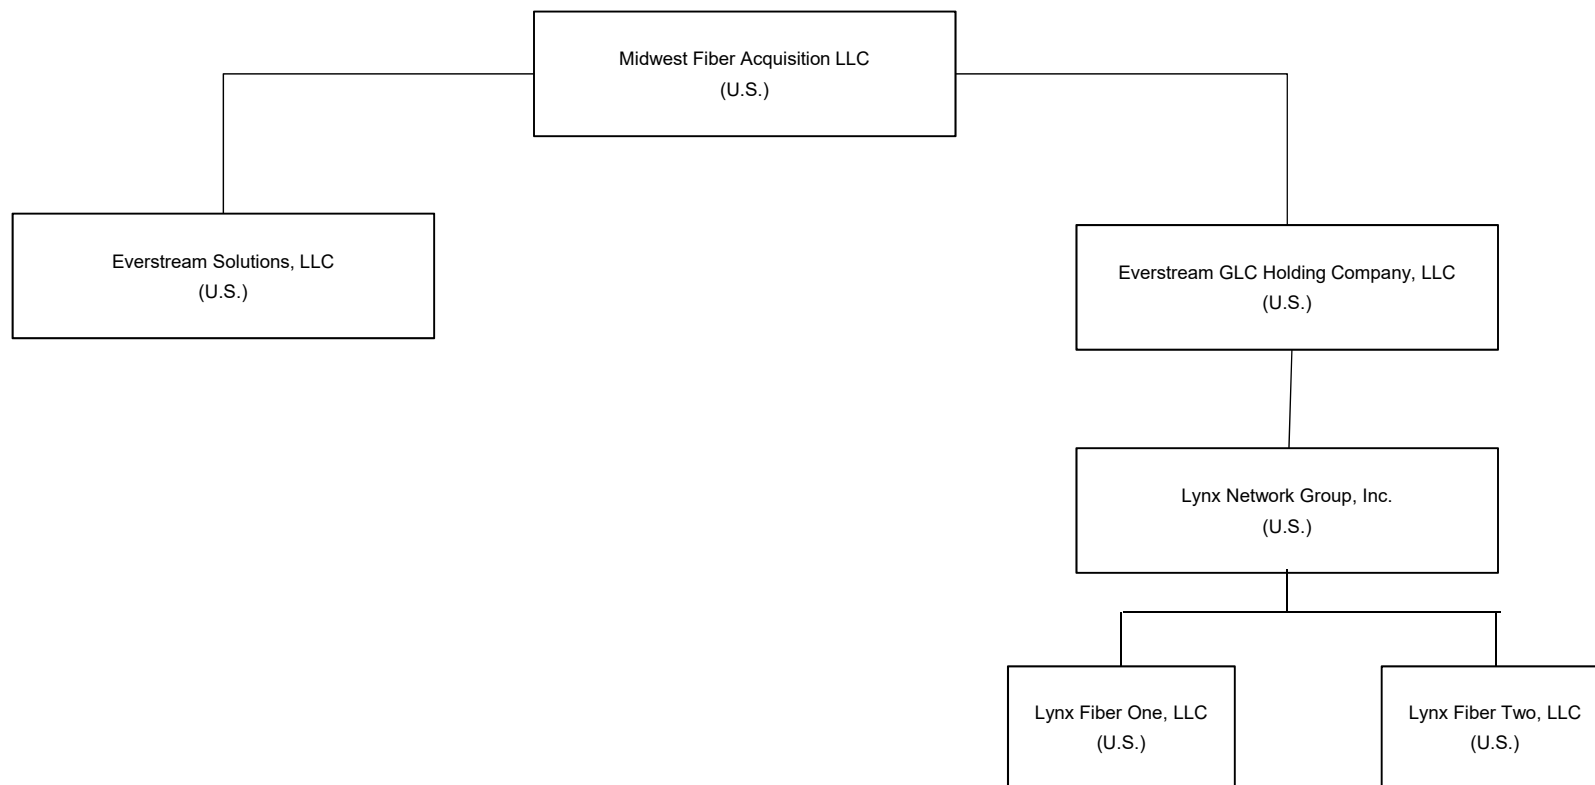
Midwest Fiber Acquisition LLC
(U.S.)

Everstream Solutions, LLC
(U.S.)

Everstream GLC Holding Company, LLC
(U.S.)

Lynx Network Group, Inc.
(U.S.)

Lynx Fiber One, LLC
(U.S.)

Lynx Fiber Two, LLC
(U.S.)